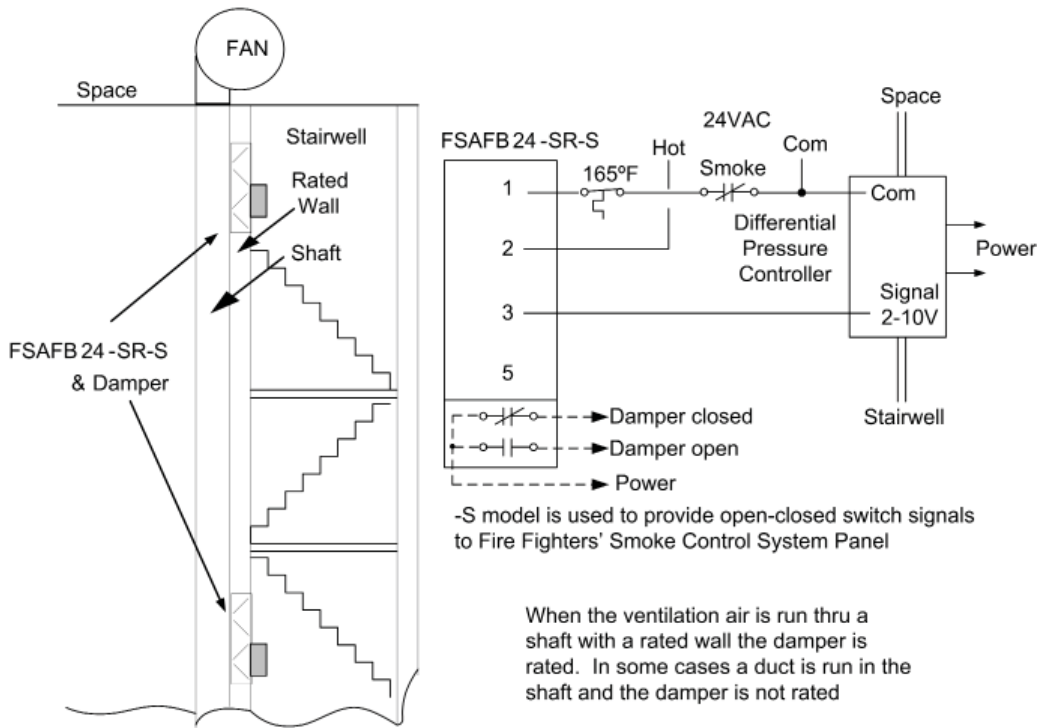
FAN

Space

Stairwell

Rated Wall

Shaft

FSAFB 24 -SR-S & Damper

24VAC

FSAFB 24 -SR-S

Hot

Com

Space

165ºF

Smoke

1

Com

Differential Pressure Controller

2

Power

Signal 2-10V

3

5

Damper closed

Stairwell

Damper open

Power

-S model is used to provide open-closed switch signals to Fire Fighters' Smoke Control System Panel

When the ventilation air is run thru a shaft with a rated wall the damper is rated. In some cases a duct is run in the shaft and the damper is not rated